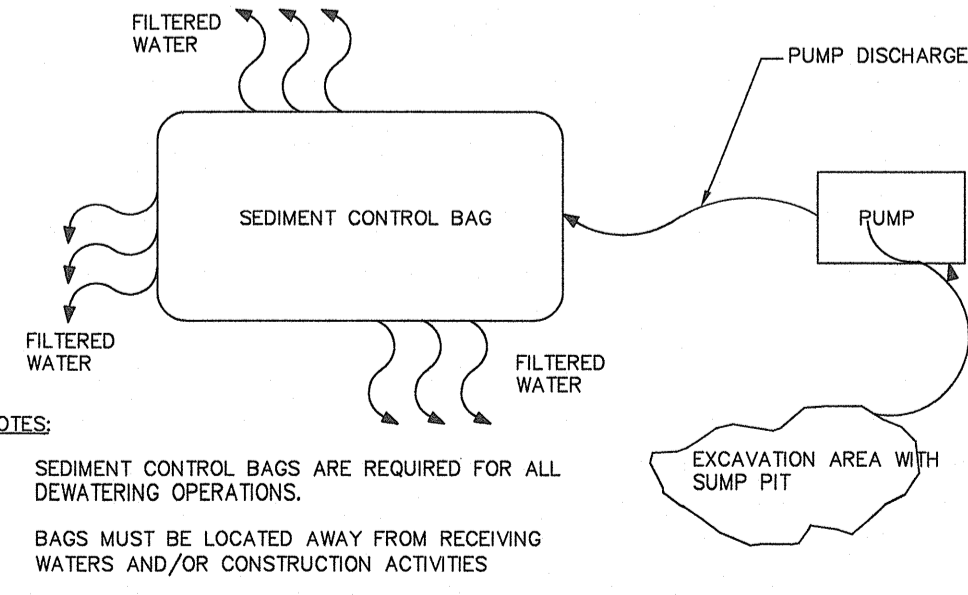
FILTERED WATER

PUMP DISCHARGE

SEDIMENT CONTROL BAG

PUMP

FILTERED WATER

FILTERED WATER

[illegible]OTES:

SEDIMENT CONTROL BAGS ARE REQUIRED FOR ALL DEWATERING OPERATIONS.

BAGS MUST BE LOCATED AWAY FROM RECEIVING WATERS AND/OR CONSTRUCTION ACTIVITIES

EXCAVATION AREA WITH SUMP PIT